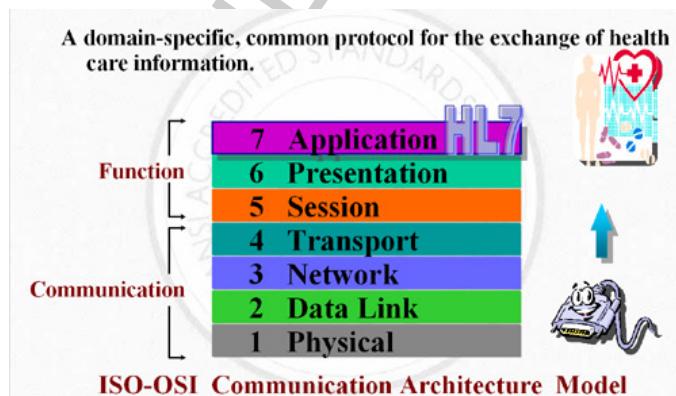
A domain-specific, common protocol for the exchange of health care information.

ANSI ACCREDITED STANDARDS

Function

Communication

7 Application HL7
6 Presentation
5 Session
4 Transport
3 Network
2 Data Link
1 Physical

ISO-OSI Communication Architecture Model